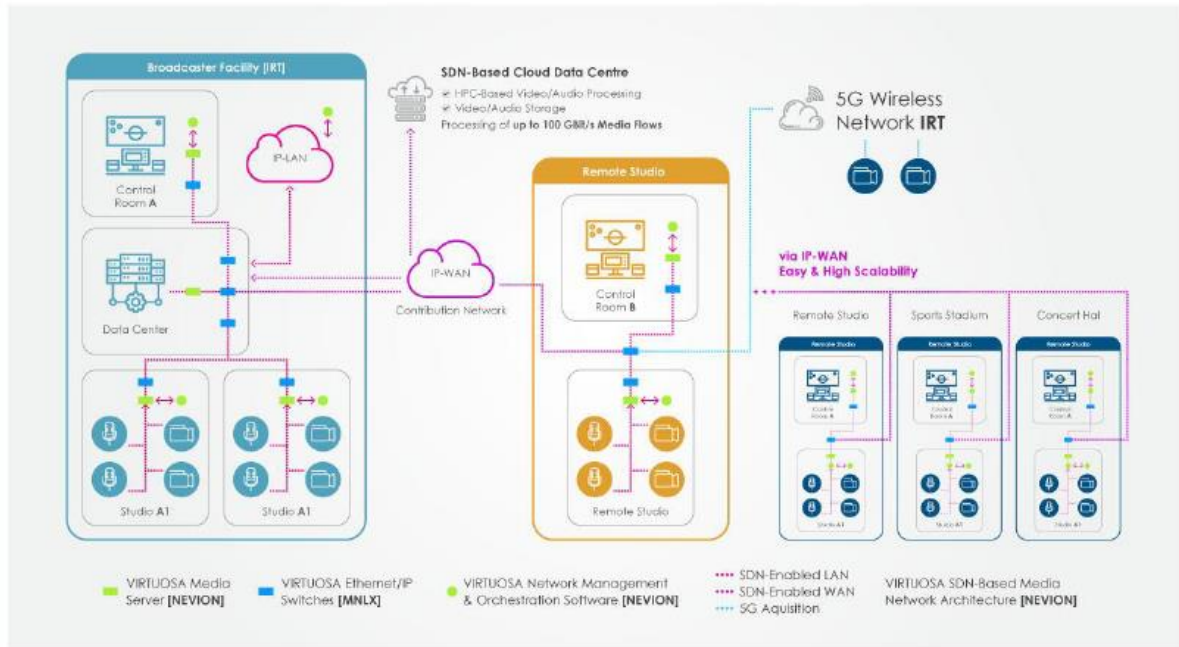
Broadcaster Facility [IRT]

Control Room A

IP-LAN

Data Center

Studio A1

Studio A1

SDN-Based Cloud Data Centre
HPC-Based Video/Audio Processing
Video/Audio Storage
Processing of up to 100 GBit/s Media Flows

IP-WAN
Contribution Network

Remote Studio

Control Room B

Remote Studio

5G Wireless Network IRT

via IP-WAN
Easy & High Scalability

Remote Studio

Remote Studio

Control Room A

Studio A1

Sports Stadium

Remote Studio

Control Room A

Studio A1

Concert Hal

Remote Studio

Control Room A

Studio A1

VIRTUOSA Media Server [NEVION]

VIRTUOSA Ethernet/IP Switches [MNLX]

VIRTUOSA Network Management & Orchestration Software [NEVION]

SDN-Enabled LAN
SDN-Enabled WAN
5G Aquisition

VIRTUOSA SDN-Based Media Network Architecture [NEVION]